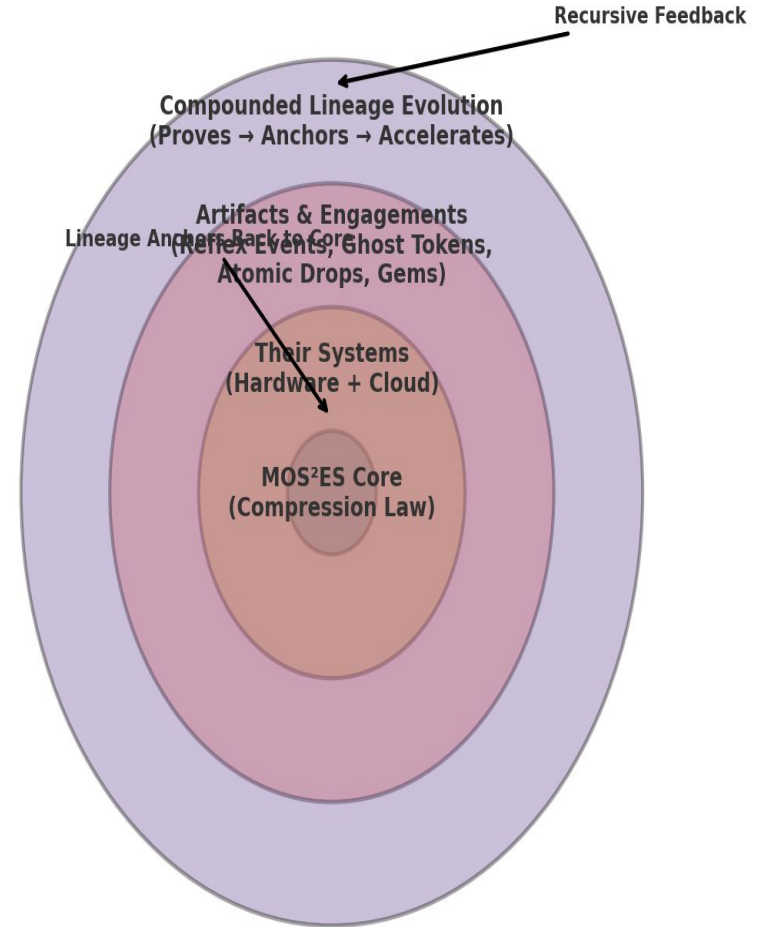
Recursive Feedback

Compounded Lineage Evolution
(Proves → Anchors → Accelerates)

Artifacts & Engagements
(Reflex Events, Ghost Tokens, Atomic Drops, Gems)

Lineage Anchors Back to Core

Their Systems
(Hardware + Cloud)

MOS²ES Core
(Compression Law)